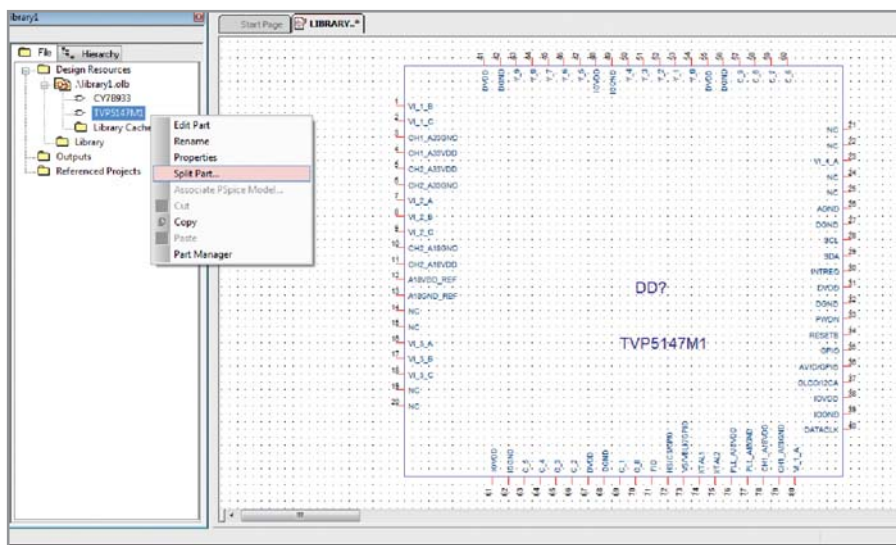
library1

File | Hierarchy

Design Resources
.\library1.olb
CY7B933
TVP5147M1
Library Cache
Library
Outputs
Referenced Projects

Edit Part
Rename
Properties
Split Part...
Associate PSpice Model...
Cut
Copy
Paste
Part Manager

Start Page | LIBRARY-*

DD?

TVP5147M1

VI_1_B
VI_1_C
CH1_A33GND
CH1_A33VDD
CH2_A33VDD
CH2_A33GND
VI_2_A
VI_2_B
VI_2_C
CH2_A18GND
CH2_A18VDD
A18VDD_REF
A18GND_REF
NC
NC
VI_3_A
VI_3_B
VI_3_C
NC
NC

NC
NC
VI_4_A
NC
NC
AGND
DGND
SCL
SDA
INTREQ
DVDD
DGND
PWDN
RESETB
GPIO
AVID/GPIO
GLCO/I2CA
IOVDD
IOGND
DATACLK

IOVDD
IOGND
C_5
C_4
C_3
C_2
DVDD
DGND
C_1
C_0
FID
HSYNC/PWM
VSYNC/LOCK
XTAL1
XTAL2
PLL_A18VDD
PLL_A18GND
CH1_A18VDD
CH1_A18GND
VI_1_A

DVDD
DGND
Y_9
Y_8
Y_7
Y_6
Y_5
IOVDD
IOGND
Y_4
Y_3
Y_2
Y_1
Y_0
DVDD
DGND
C_9
C_8
C_7
C_6